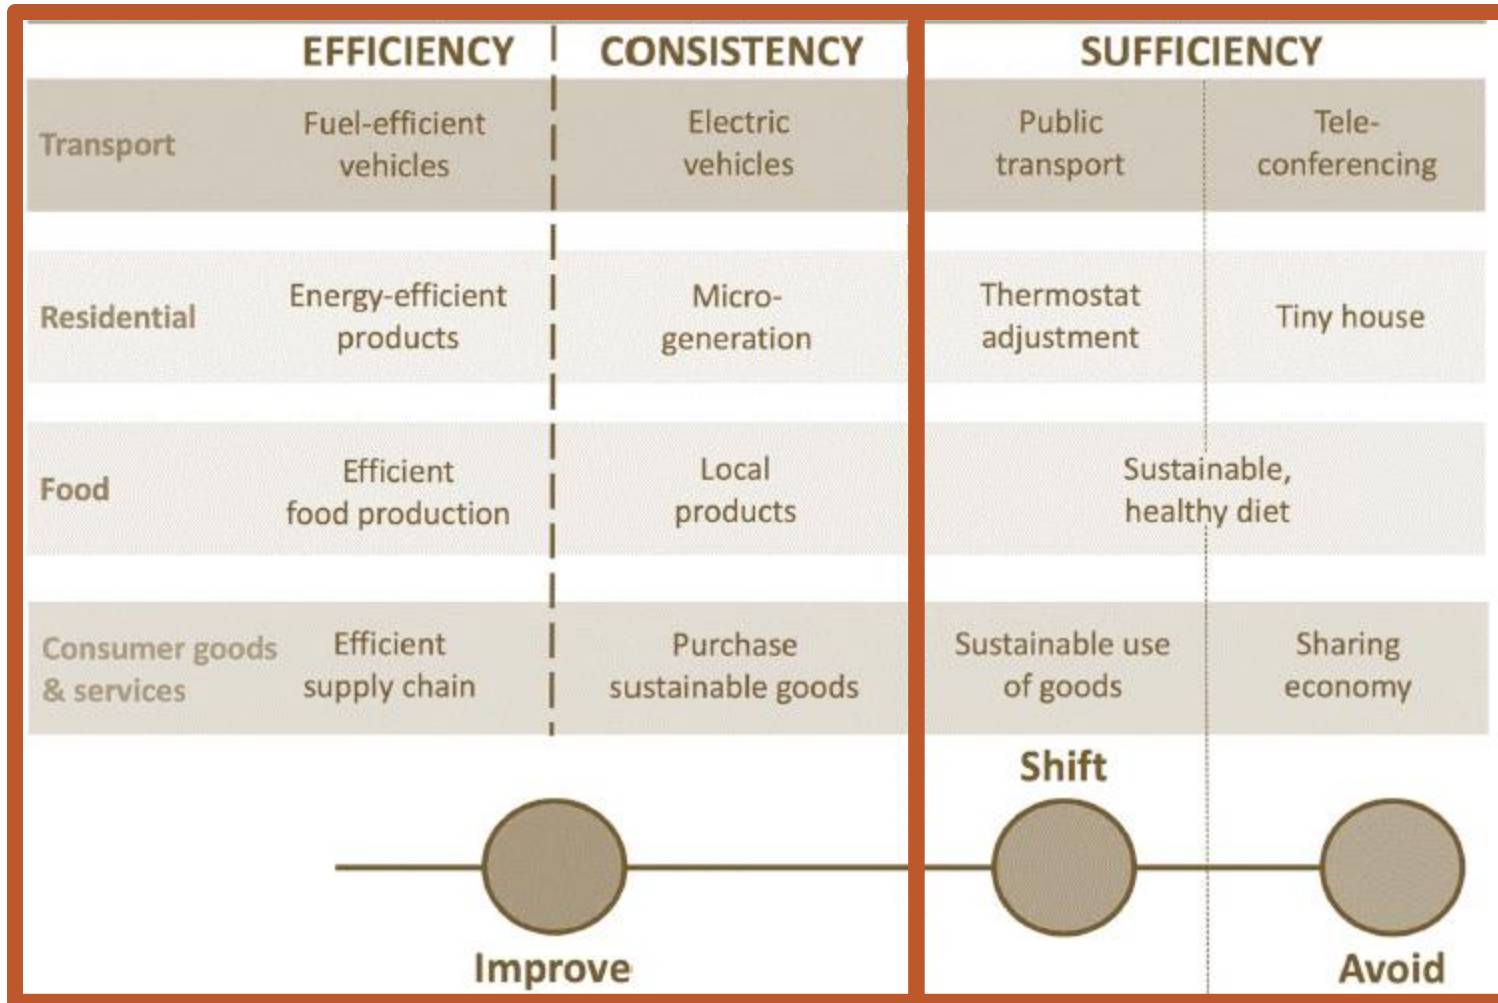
| | EFFICIENCY | CONSISTENCY | SUFFICIENCY | |
|---|---|---|---|---|
| Transport | Fuel-efficient vehicles | Electric vehicles | Public transport | Tele-conferencing |
| Residential | Energy-efficient products | Micro-generation | Thermostat adjustment | Tiny house |
| Food | Efficient food production | Local products | Sustainable, healthy diet | |
| Consumer goods & services | Efficient supply chain | Purchase sustainable goods | Sustainable use of goods | Sharing economy |

Shift

Improve

Avoid